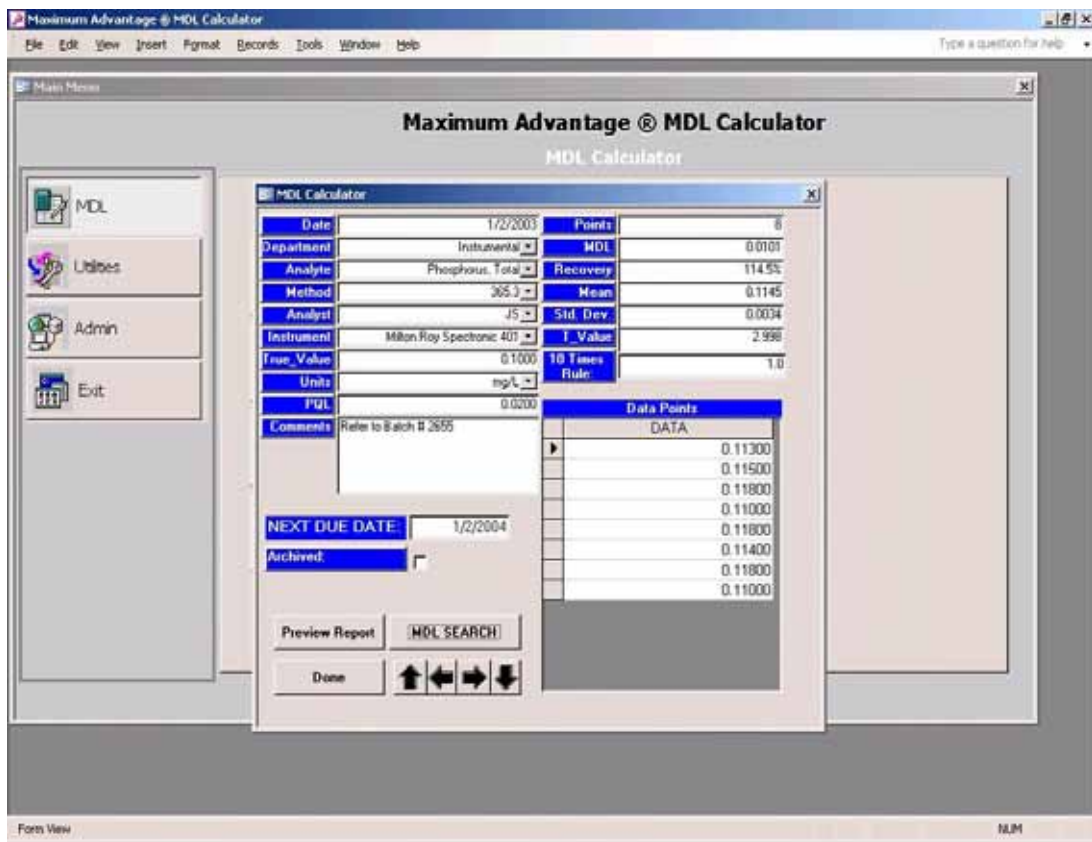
Maximum Advantage ® MDL Calculator

File Edit View Insert Format Records Tools Window Help

Type a question for help

Main Menu

Maximum Advantage ® MDL Calculator

MDL Calculator

MDL

Utilities

Admin

Exit

MDL Calculator

| | |
|---|---|
| Date | 1/2/2003 |
| Department | Instrumental |
| Analyte | Phosphorus, Total |
| Method | 365.3 |
| Analyst | JS |
| Instrument | Milton Roy Spectronic 401 |
| True_Value | 0.1000 |
| Units | mg/L |
| PQL | 0.0200 |
| Comments | Refer to Batch # 2655 |

| | |
|---|---|
| Points | 8 |
| MDL | 0.0101 |
| Recovery | 114.5% |
| Mean | 0.1145 |
| Std. Dev. | 0.0034 |
| T_Value | 2.998 |
| 10 Times Rule: | 1.0 |

Data Points

| DATA |
|---|
| 0.11300 |
| 0.11500 |
| 0.11800 |
| 0.11000 |
| 0.11800 |
| 0.11400 |
| 0.11800 |
| 0.11000 |

NEXT DUE DATE: 1/2/2004

Archived:

Preview Report

MDL SEARCH

Done

Form View

NUM